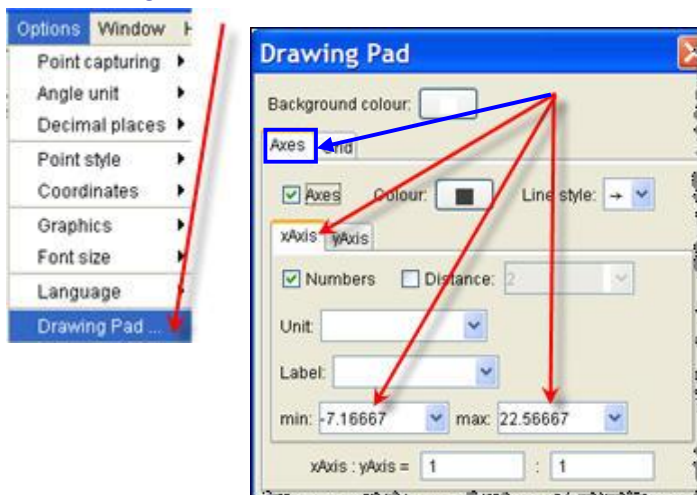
Options Window H

Point capturing
Angle unit
Decimal places
Point style
Coordinates
Graphics
Font size
Language
Drawing Pad ...

Drawing Pad

Background colour:

Axes Grid

Axes Colour: Line style:

xAxis yAxis

Numbers Distance: 2

Unit:

Label:

min: -7.16667 max: 22.56667

xAxis : yAxis = 1 : 1